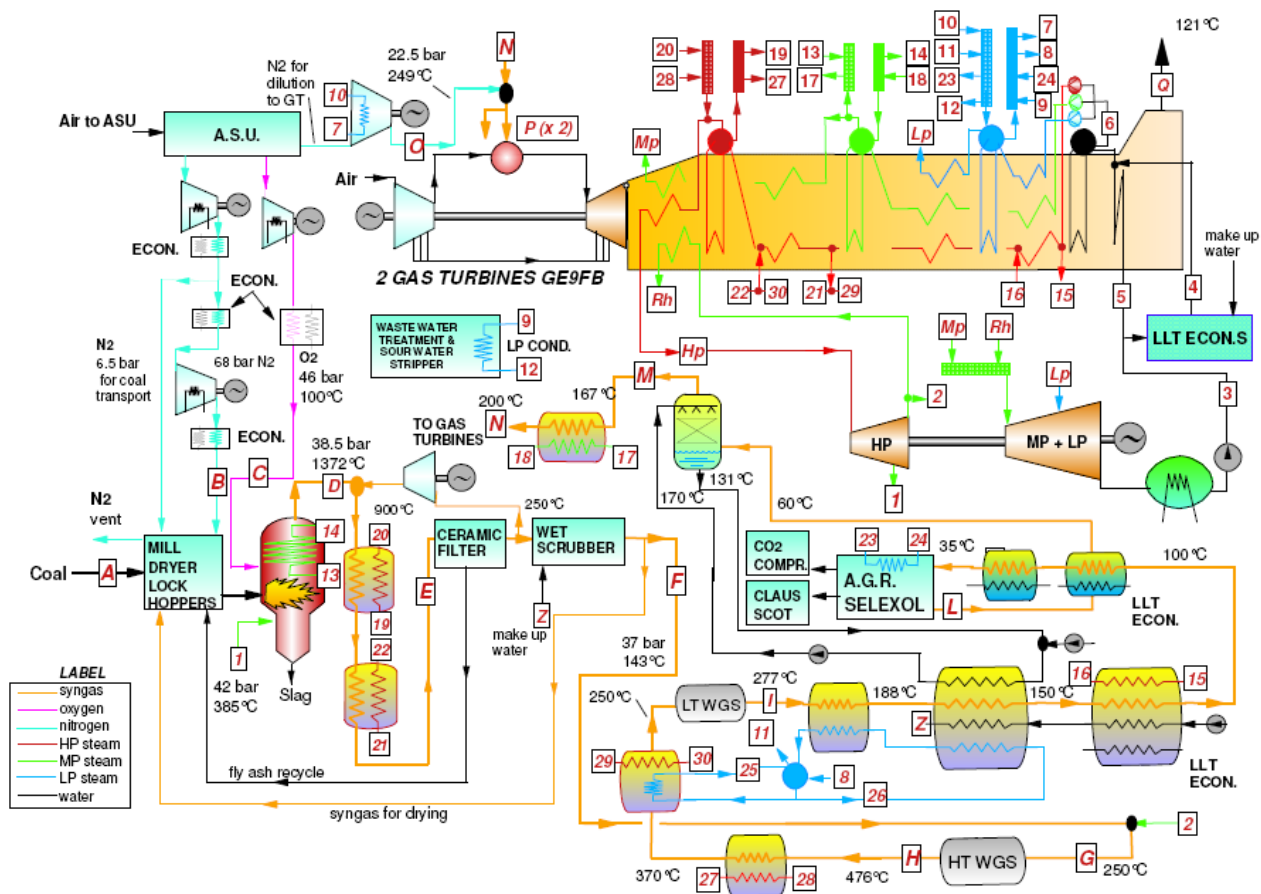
Air to ASU
A.S.U.
N2 for dilution to GT
10
7
22.5 bar
249°C
N
O
P (x 2)
Air
2 GAS TURBINES GE9FB
20
28
19
27
13
17
14
18
10
11
23
12
7
8
24
9
121°C
Q
6
Mp
Lp
Rh
22
30
21
29
16
15
make up water
5
4
LLT ECON.S
ECON.
ECON.
N2
6.5 bar for coal transport
68 bar N2
O2
46 bar
100°C
ECON.
WASTE WATER TREATMENT & SOUR WATER STRIPPER
9
LP COND.
12
Hp
Mp
Rh
Lp
2
3
HP
MP + LP
1
M
167°C
200°C
N
18
17
TO GAS TURBINES
38.5 bar
1372°C
C
D
B
900°C
170°C
131°C
60°C
250°C
N2 vent
Coal
A
MILL DRYER LOCK HOPPERS
14
13
20
19
22
21
E
CERAMIC FILTER
WET SCRUBBER
F
Z
make up water
1
42 bar
385°C
Slag
CO2 COMPR.
CLAUS SCOT
23
24
35°C
A.G.R. SELEXOL
L
100°C
LLT ECON.
37 bar
143°C
277°C
LT WGS
I
188°C
150°C
16
15
11
Z
250°C
29
30
25
8
26
LLT ECON.
LABEL
syngas
oxygen
nitrogen
HP steam
MP steam
LP steam
water
fly ash recycle
syngas for drying
2
370°C
27
28
476°C
H
HT WGS
G
250°C